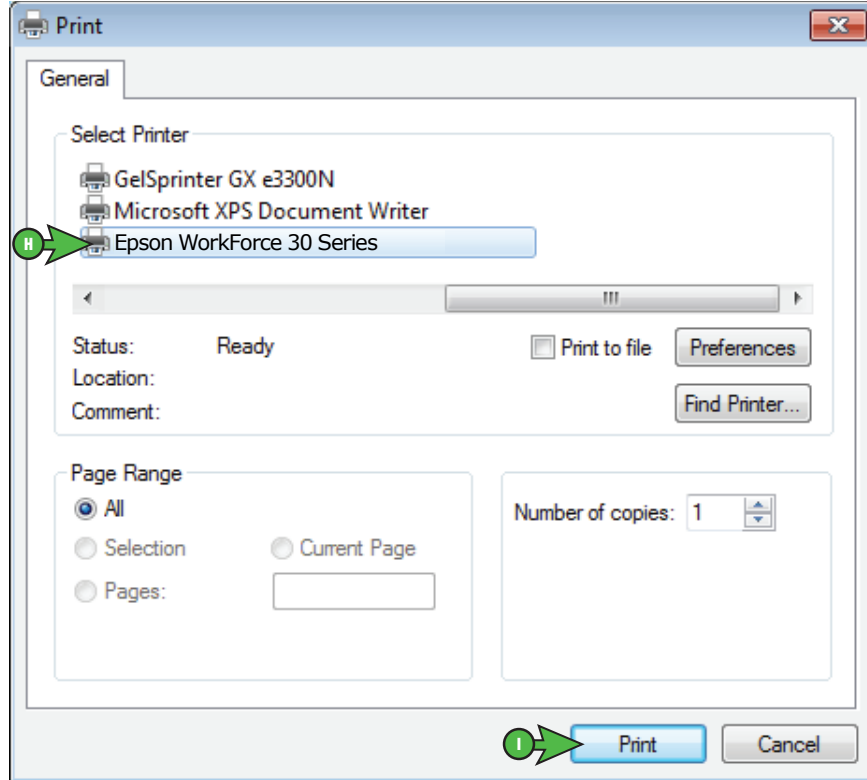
Print

General

Select Printer

GelSprinter GX e3300N
Microsoft XPS Document Writer
H
Epson WorkForce 30 Series

Status: Ready
Location:
Comment:

Print to file
Preferences
Find Printer...

Page Range
All
Selection
Current Page
Pages:

Number of copies: 1

I
Print
Cancel